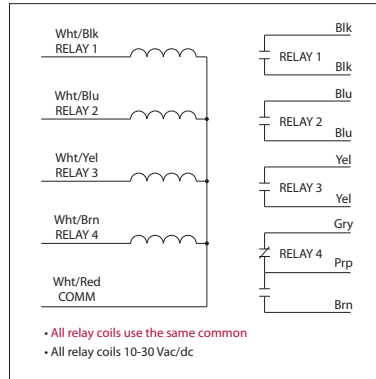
Wht/Blk
RELAY 1

Wht/Blu
RELAY 2

Wht/Yel
RELAY 3

Wht/Brn
RELAY 4

Wht/Red
COMM

Blk
RELAY 1
Blk

Blu
RELAY 2
Blu

Yel
RELAY 3
Yel

Gry
RELAY 4
Prp

Brn

• All relay coils use the same common
• All relay coils 10-30 Vac/dc